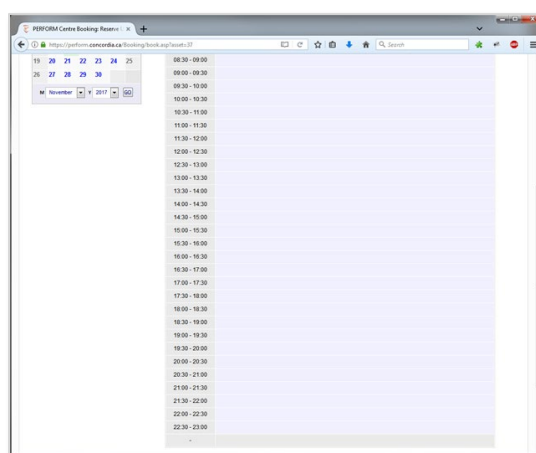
PERFORM Centre Booking: Reserve ×

https://perform.concordia.ca/Booking/book.asp?asset=37

Search

| 19 | 20 | 21 | 22 | 23 | 24 | 25 |
|---|---|---|---|---|---|---|
| 26 | 27 | 28 | 29 | 30 | | |

M November Y 2017 GO

08:30 - 09:00
09:00 - 09:30
09:30 - 10:00
10:00 - 10:30
10:30 - 11:00
11:00 - 11:30
11:30 - 12:00
12:00 - 12:30
12:30 - 13:00
13:00 - 13:30
13:30 - 14:00
14:00 - 14:30
14:30 - 15:00
15:00 - 15:30
15:30 - 16:00
16:00 - 16:30
16:30 - 17:00
17:00 - 17:30
17:30 - 18:00
18:00 - 18:30
18:30 - 19:00
19:00 - 19:30
19:30 - 20:00
20:00 - 20:30
20:30 - 21:00
21:00 - 21:30
21:30 - 22:00
22:00 - 22:30
22:30 - 23:00